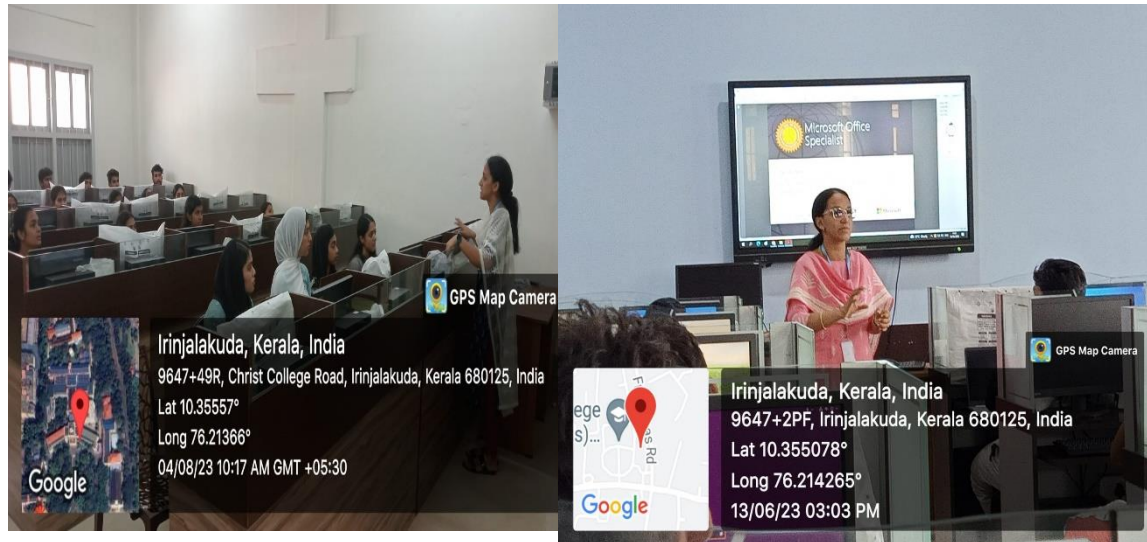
GPS Map Camera

Irinjalakuda, Kerala, India
9647+49R, Christ College Road, Irinjalakuda, Kerala 680125, India
Lat 10.35557°
Long 76.21366°
04/08/23 10:17 AM GMT +05:30

Google

Microsoft Office Specialist

GPS Map Camera

Irinjalakuda, Kerala, India
9647+2PF, Irinjalakuda, Kerala 680125, India
Lat 10.355078°
Long 76.214265°
13/06/23 03:03 PM

ege
s)...
F
s Rd

Google